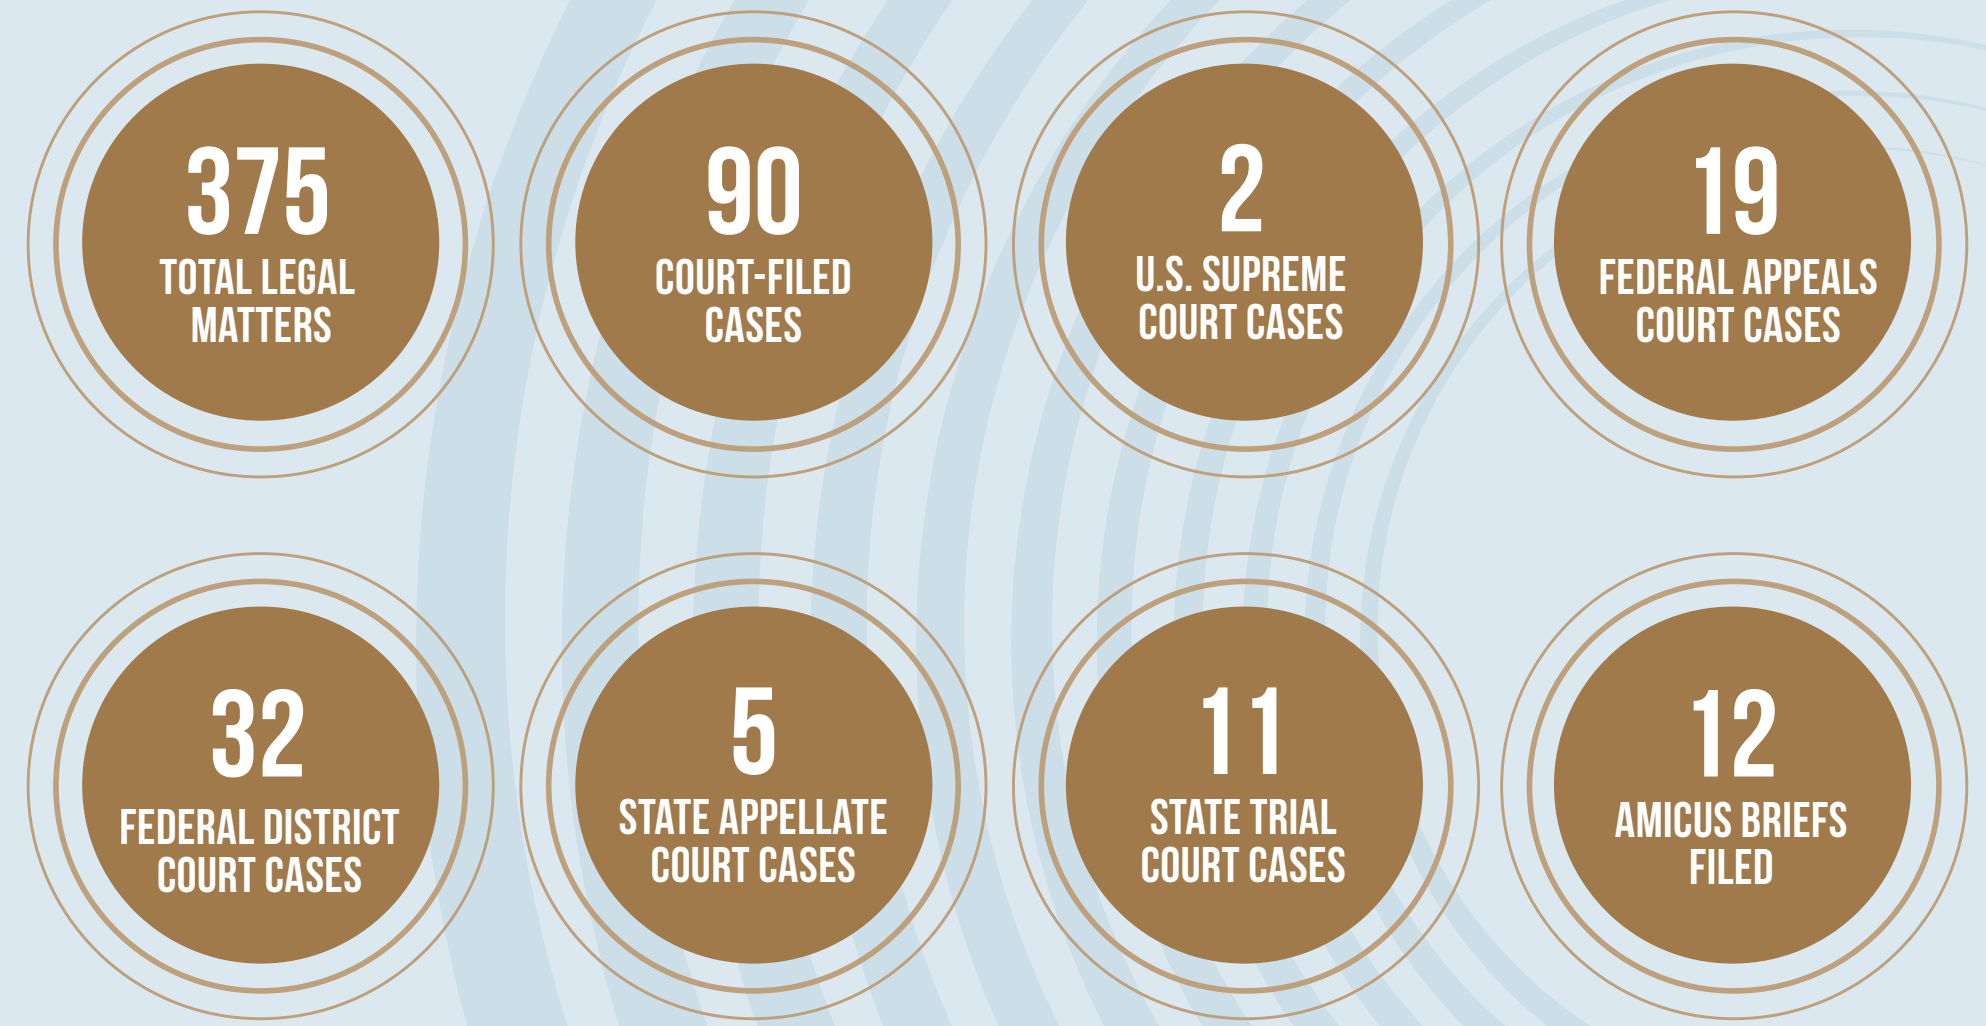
375
TOTAL LEGAL MATTERS

90
COURT-FILED CASES

2
U.S. SUPREME COURT CASES

19
FEDERAL APPEALS COURT CASES

32
FEDERAL DISTRICT COURT CASES

5
STATE APPELLATE COURT CASES

11
STATE TRIAL COURT CASES

12
AMICUS BRIEFS FILED